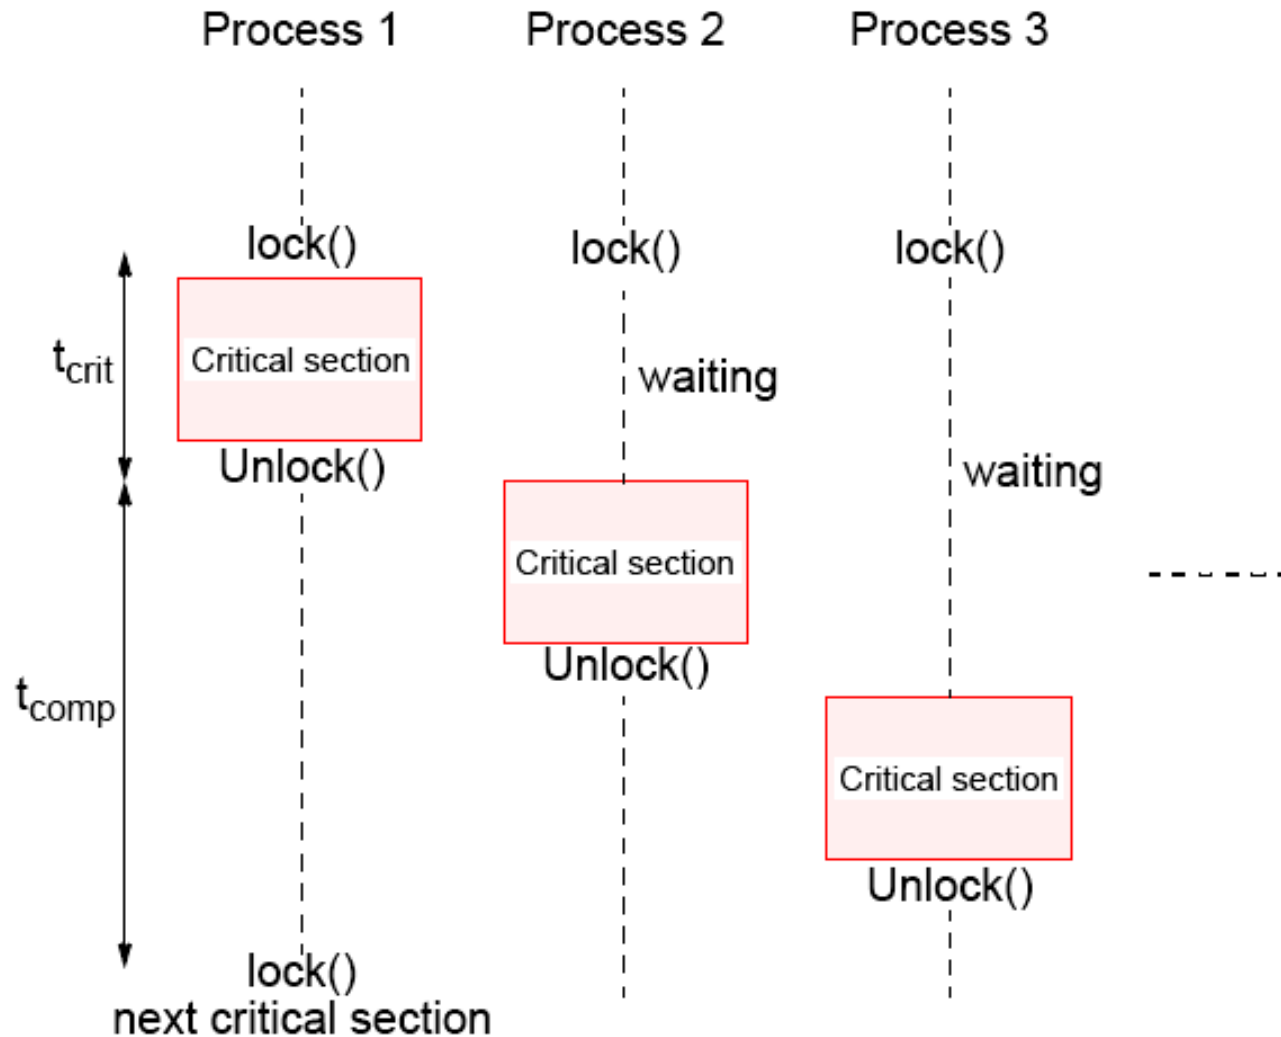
Process 1
Process 2
Process 3

lock()
lock()
lock()

$t_{crit}$

Critical section

waiting

Unlock()

waiting

Critical section

Unlock()

$t_{comp}$

Critical section

Unlock()

lock()
next critical section